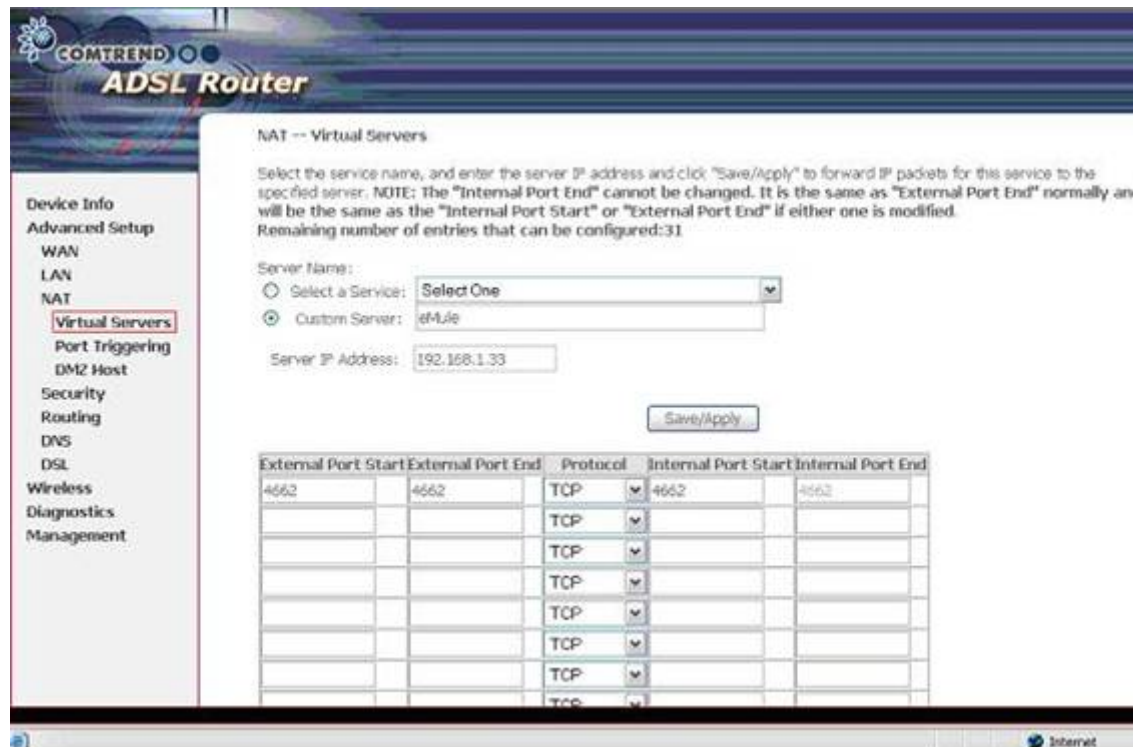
COMTREND
ADSL Router

Device Info
Advanced Setup
WAN
LAN
NAT
Virtual Servers
Port Triggering
DMZ Host
Security
Routing
DNS
DSL
Wireless
Diagnostics
Management

NAT -- Virtual Servers

Select the service name, and enter the server IP address and click "Save/Apply" to forward IP packets for this service to the specified server. NOTE: The "Internal Port End" cannot be changed. It is the same as "External Port End" normally an will be the same as the "Internal Port Start" or "External Port End" if either one is modified.
Remaining number of entries that can be configured:31

Server Name:
Select a Service: Select One
Custom Server: eMule

Server IP Address: 192.168.1.33

Save/Apply

| External Port Start | External Port End | Protocol | Internal Port Start | Internal Port End |
|---|---|---|---|---|
| 4662 | 4662 | TCP | 4662 | 4662 |
| | | TCP | | |
| | | TCP | | |
| | | TCP | | |
| | | TCP | | |
| | | TCP | | |
| | | TCP | | |
| | | TCP | | |

Internet